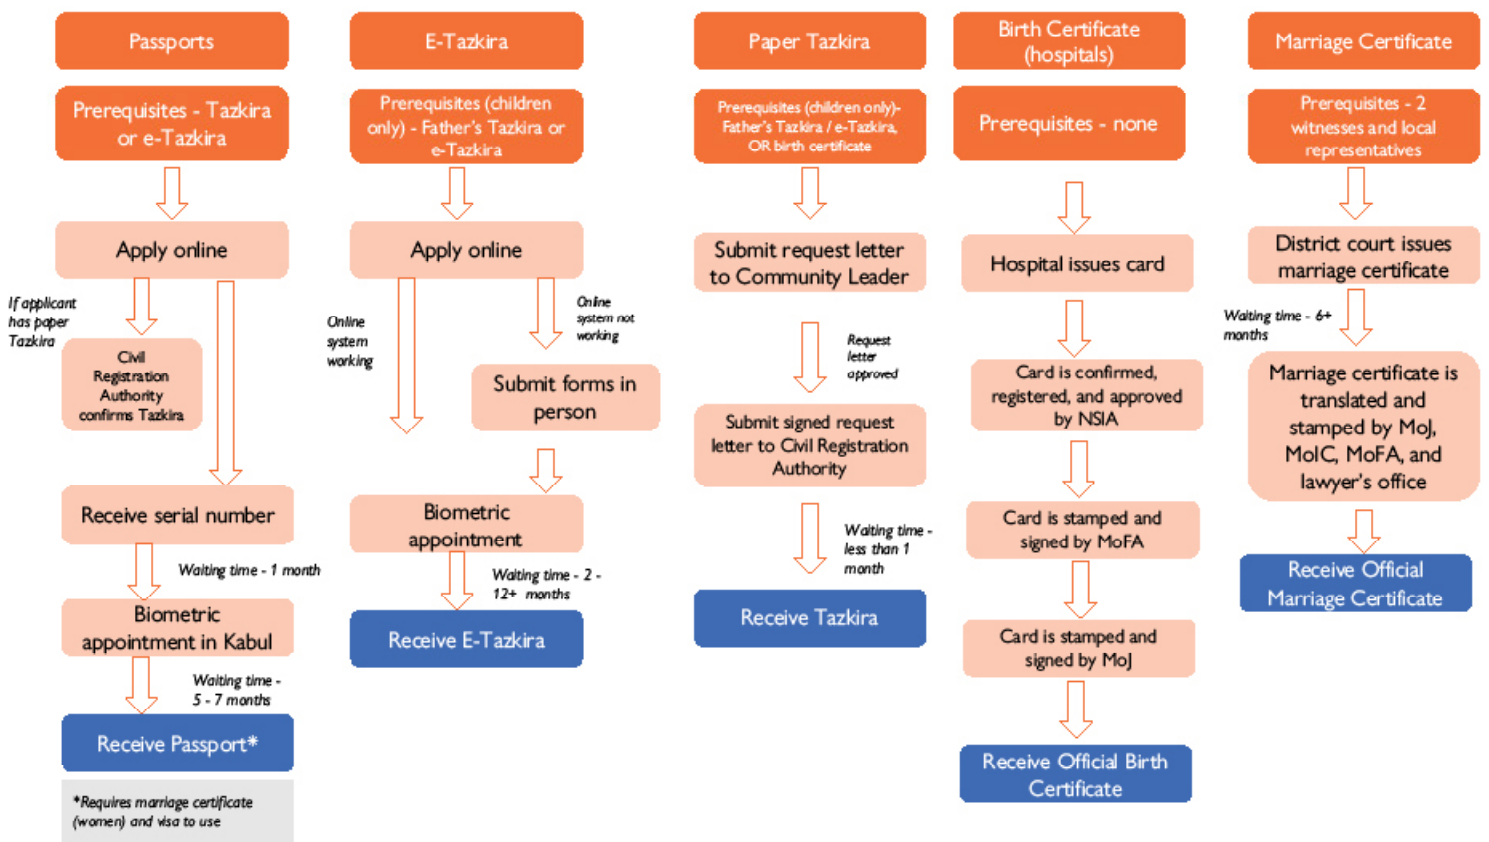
Passports

Prerequisites - Tazkira or e-Tazkira

Apply online

If applicant has paper Tazkira

Civil Registration Authority confirms Tazkira

Receive serial number

Waiting time - 1 month

Biometric appointment in Kabul

Waiting time - 5 - 7 months

Receive Passport*

*Requires marriage certificate (women) and visa to use

E-Tazkira

Prerequisites (children only) - Father's Tazkira or e-Tazkira

Apply online

Online system working

Online system not working

Submit forms in person

Biometric appointment

Waiting time - 2 - 12+ months

Receive E-Tazkira

Paper Tazkira

Prerequisites (children only)- Father's Tazkira / e-Tazkira, OR birth certificate

Submit request letter to Community Leader

Request letter approved

Submit signed request letter to Civil Registration Authority

Waiting time - less than 1 month

Receive Tazkira

Birth Certificate (hospitals)

Prerequisites - none

Hospital issues card

Card is confirmed, registered, and approved by NSIA

Card is stamped and signed by MoFA

Card is stamped and signed by MoJ

Receive Official Birth Certificate

Marriage Certificate

Prerequisites - 2 witnesses and local representatives

District court issues marriage certificate

Waiting time - 6+ months

Marriage certificate is translated and stamped by MoJ, MoIC, MoFA, and lawyer's office

Receive Official Marriage Certificate